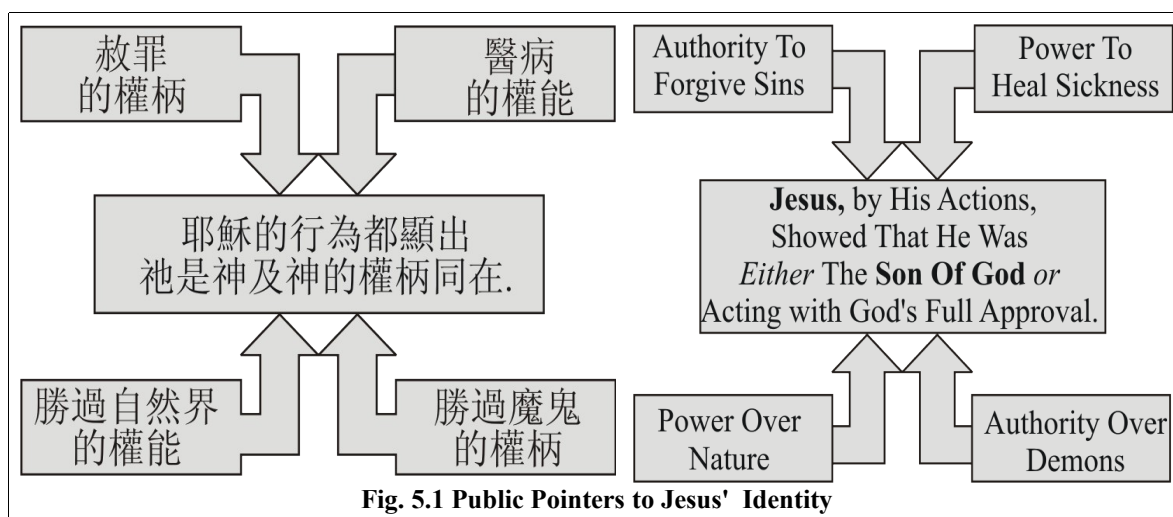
赦罪
的權柄

醫病
的權能

耶穌的行為都顯出
祂是神及神的權柄同在.

勝過自然界
的權能

勝過魔鬼
的權柄

Authority To Forgive Sins

Power To Heal Sickness

**Jesus,** by His Actions, Showed That He Was *Either* The **Son Of God** *or* Acting with God's Full Approval.

Power Over Nature

Authority Over Demons

**Fig. 5.1 Public Pointers to Jesus' Identity**